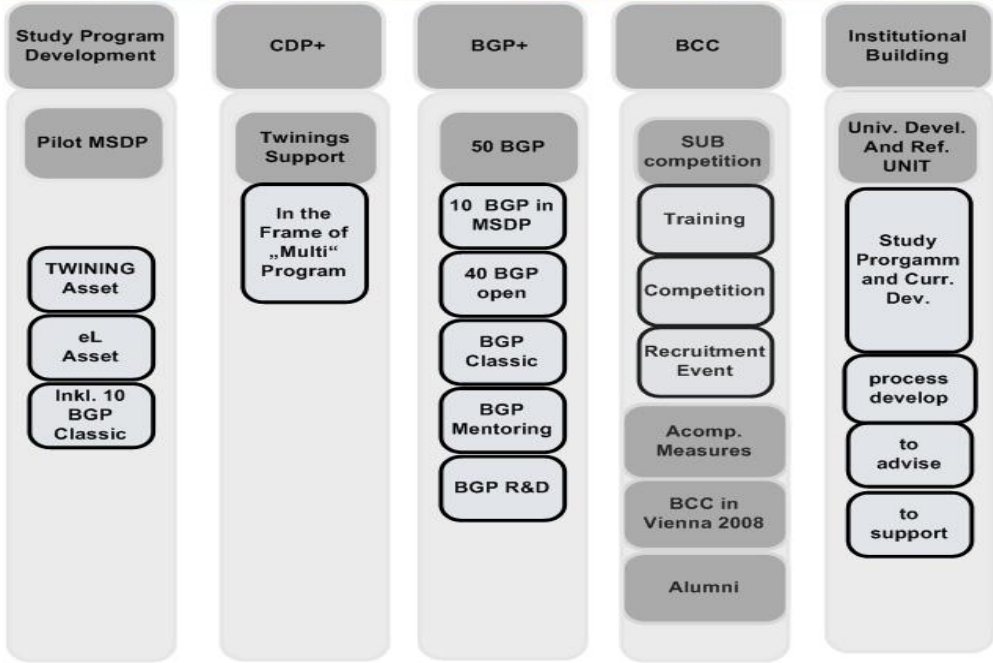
Study Program Development

Pilot MSDP

TWINING Asset

eL Asset

Inkl. 10 BGP Classic

CDP+

Twinings Support

In the Frame of „Multi“ Program

BGP+

50 BGP

10 BGP in MSDP

40 BGP open

BGP Classic

BGP Mentoring

BGP R&D

BCC

SUB competition

Training

Competition

Recruitment Event

Acomp. Measures

BCC in Vienna 2008

Alumni

Institutional Building

Univ. Devel. And Ref. UNIT

Study Progamm and Curr. Dev.

process develop

to advise

to support